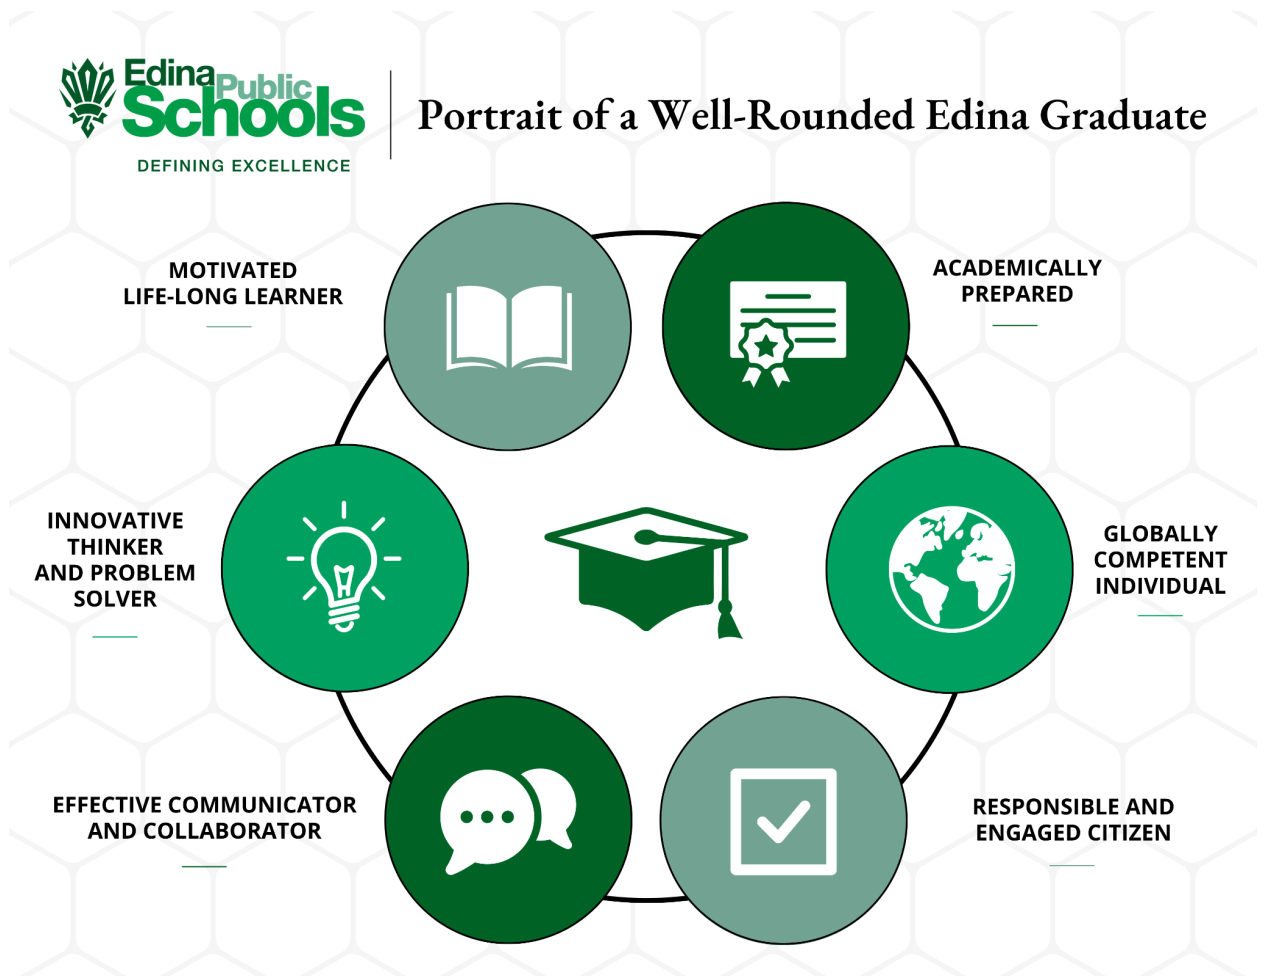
Edina Public Schools
DEFINING EXCELLENCE

Portrait of a Well-Rounded Edina Graduate

MOTIVATED LIFE-LONG LEARNER

ACADEMICALLY PREPARED

INNOVATIVE THINKER AND PROBLEM SOLVER

GLOBALLY COMPETENT INDIVIDUAL

EFFECTIVE COMMUNICATOR AND COLLABORATOR

RESPONSIBLE AND ENGAGED CITIZEN